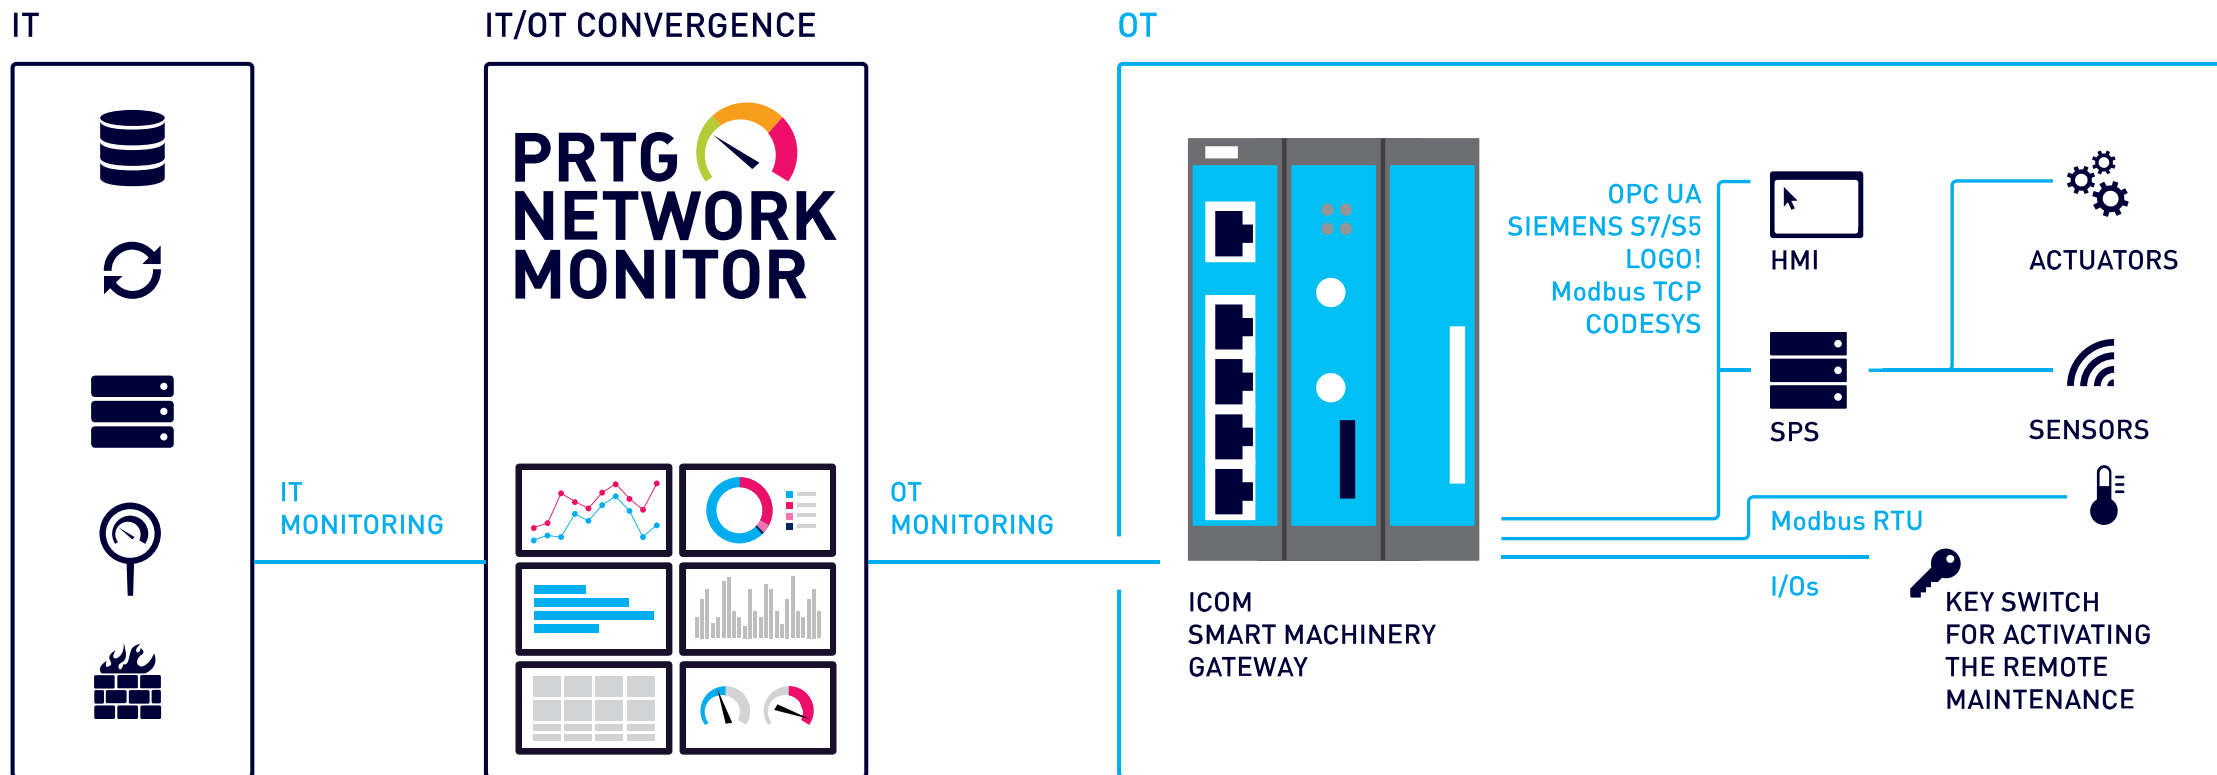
IT

IT/OT CONVERGENCE

OT

PRTG NETWORK MONITOR

IT MONITORING

OT MONITORING

OPC UA
SIEMENS S7/S5
LOGO!
Modbus TCP
CODESYS

HMI

ACTUATORS

SPS

SENSORS

Modbus RTU

I/Os

ICOM
SMART MACHINERY
GATEWAY

KEY SWITCH
FOR ACTIVATING
THE REMOTE
MAINTENANCE